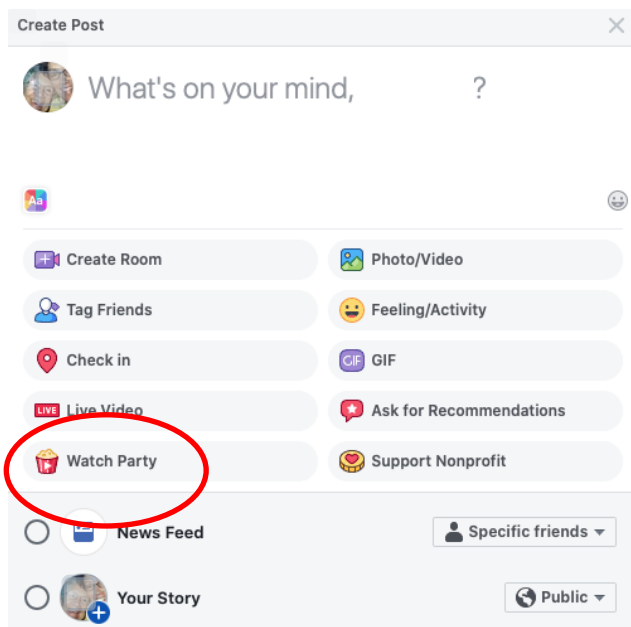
Create Post

What's on your mind, ?

Aa

Create Room
Photo/Video
Tag Friends
Feeling/Activity
Check in
GIF
LIVE Live Video
Ask for Recommendations
Watch Party
Support Nonprofit

News Feed
Specific friends

Your Story
Public